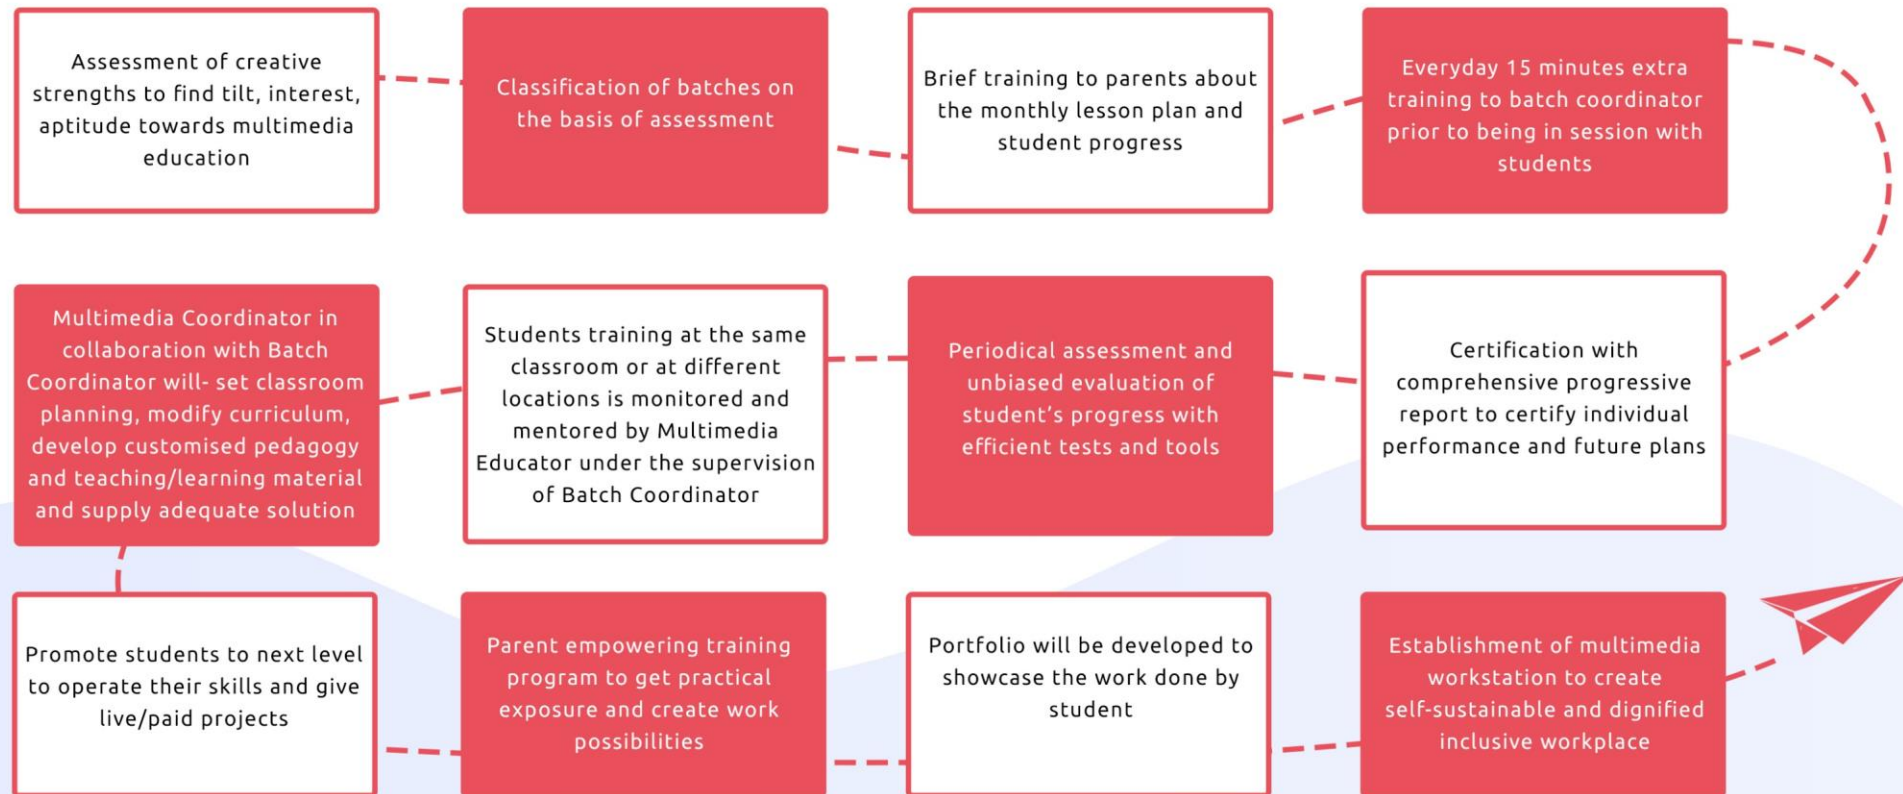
Assessment of creative strengths to find tilt, interest, aptitude towards multimedia education

Classification of batches on the basis of assessment

Brief training to parents about the monthly lesson plan and student progress

Everyday 15 minutes extra training to batch coordinator prior to being in session with students

Certification with comprehensive progressive report to certify individual performance and future plans

Periodical assessment and unbiased evaluation of student's progress with efficient tests and tools

Students training at the same classroom or at different locations is monitored and mentored by Multimedia Educator under the supervision of Batch Coordinator

Multimedia Coordinator in collaboration with Batch Coordinator will- set classroom planning, modify curriculum, develop customised pedagogy and teaching/learning material and supply adequate solution

Promote students to next level to operate their skills and give live/paid projects

Parent empowering training program to get practical exposure and create work possibilities

Portfolio will be developed to showcase the work done by student

Establishment of multimedia workstation to create self-sustainable and dignified inclusive workplace